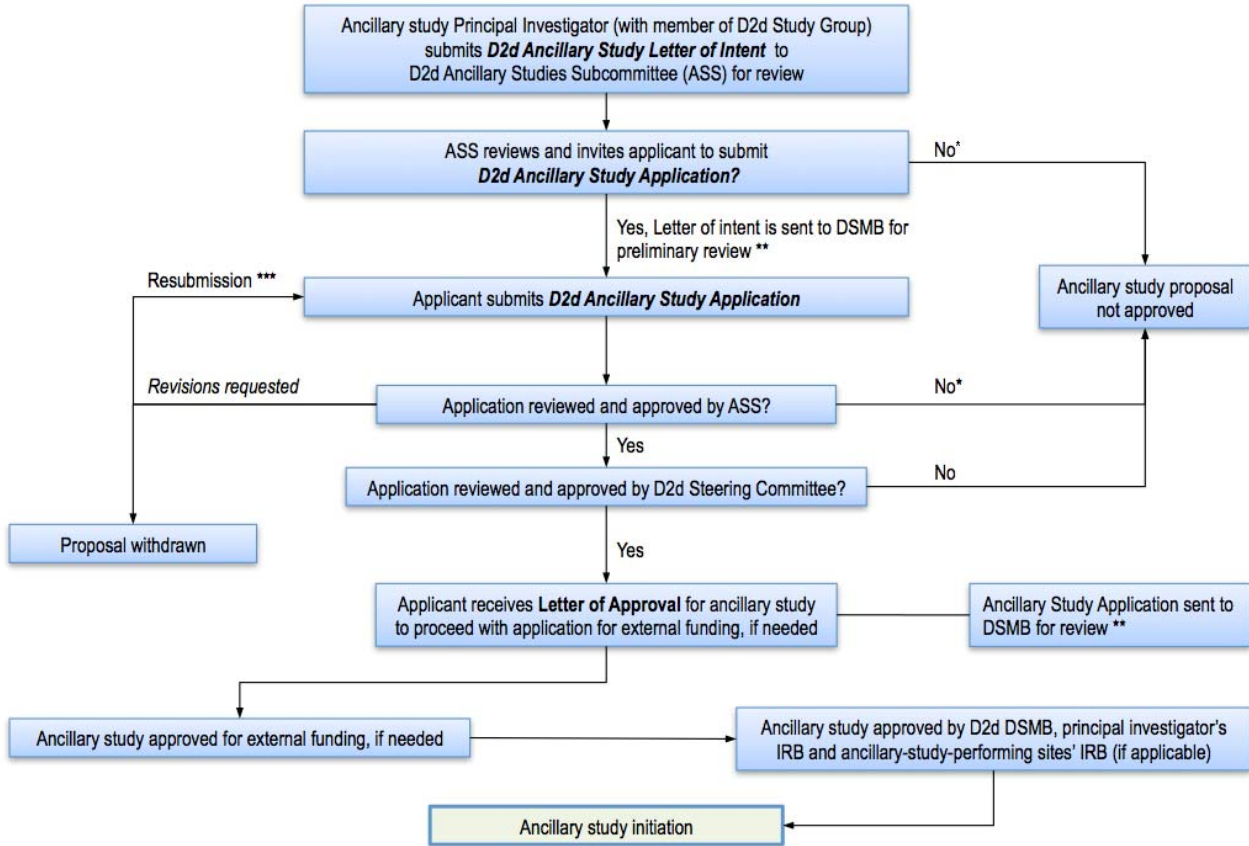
Ancillary study Principal Investigator (with member of D2d Study Group) submits ***D2d Ancillary Study Letter of Intent*** to D2d Ancillary Studies Subcommittee (ASS) for review

ASS reviews and invites applicant to submit ***D2d Ancillary Study Application?***

No*

Yes, Letter of intent is sent to DSMB for preliminary review **

Resubmission ***

Applicant submits ***D2d Ancillary Study Application***

Ancillary study proposal not approved

*Revisions requested*

Application reviewed and approved by ASS?

No*

Yes

Application reviewed and approved by D2d Steering Committee?

No

Proposal withdrawn

Yes

Applicant receives **Letter of Approval** for ancillary study to proceed with application for external funding, if needed

Ancillary Study Application sent to DSMB for review **

Ancillary study approved for external funding, if needed

Ancillary study approved by D2d DSMB, principal investigator's IRB and ancillary-study-performing sites' IRB (if applicable)

Ancillary study initiation